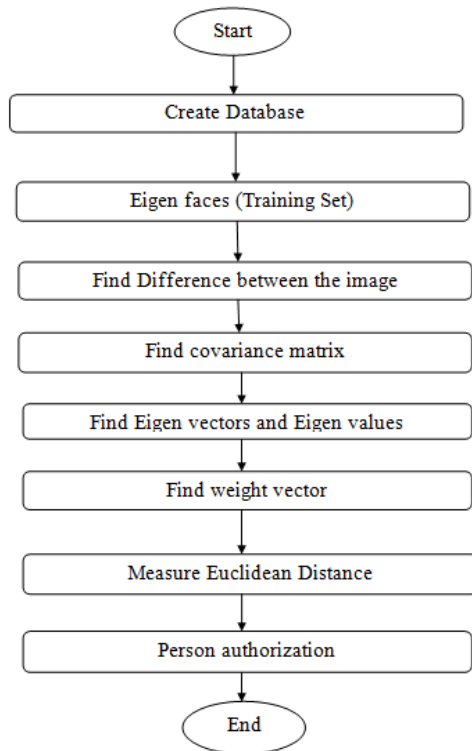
Start

Create Database

Eigen faces (Training Set)

Find Difference between the image

Find covariance matrix

Find Eigen vectors and Eigen values

Find weight vector

Measure Euclidean Distance

Person authorization

End